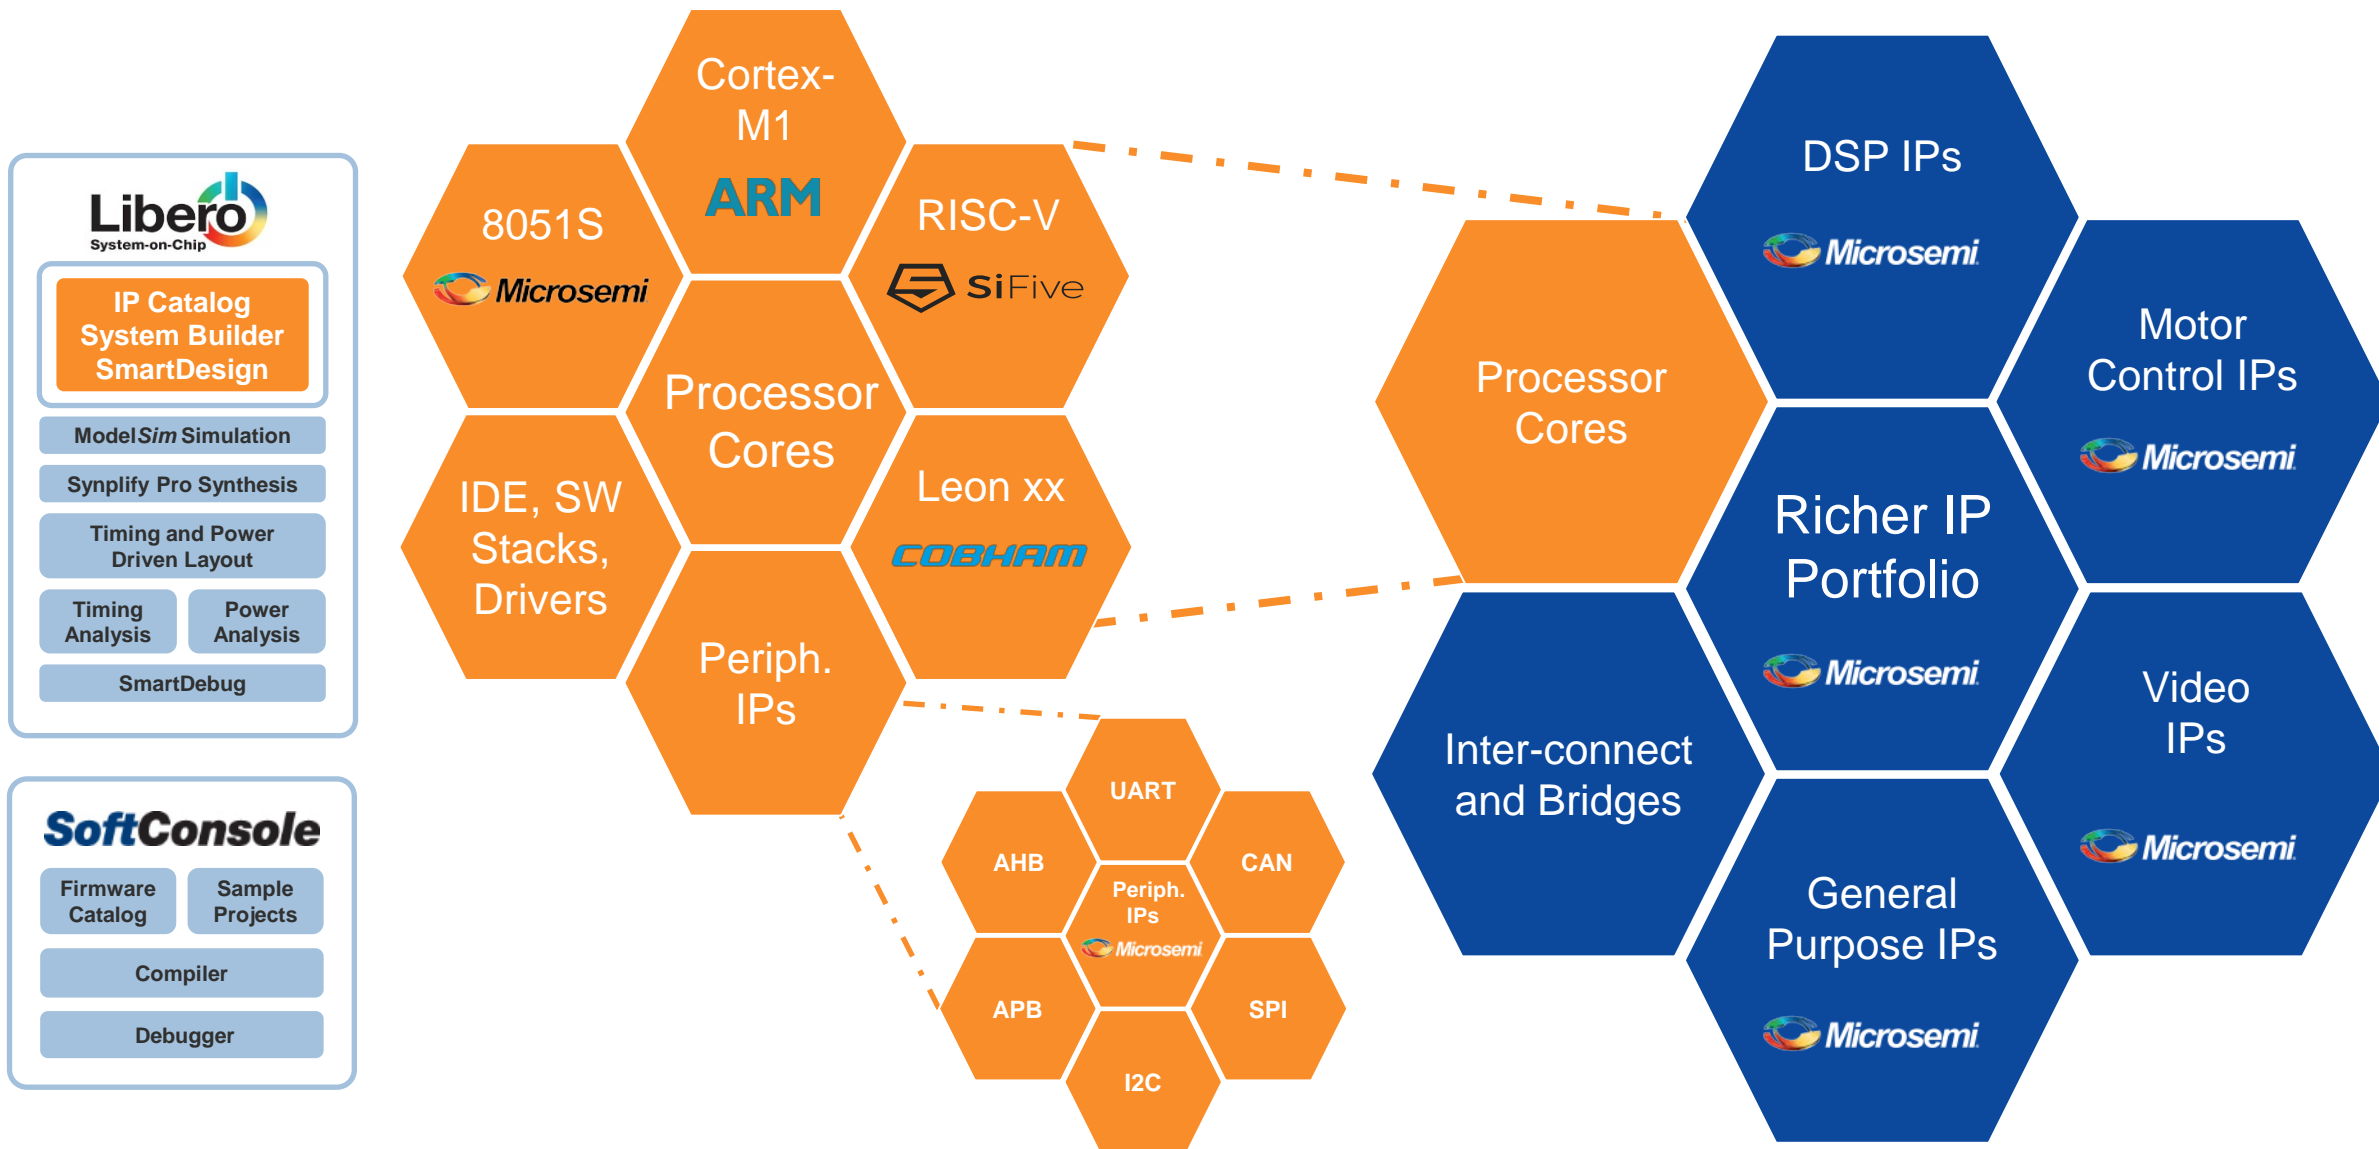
Libero
System-on-Chip

IP Catalog
System Builder
SmartDesign

ModelSim Simulation

Synplify Pro Synthesis

Timing and Power Driven Layout

Timing Analysis

Power Analysis

SmartDebug

SoftConsole

Firmware Catalog

Sample Projects

Compiler

Debugger

Cortex-M1
ARM

8051S
Microsemi

RISC-V
SiFive

Processor Cores

IDE, SW Stacks, Drivers

Leon xx
COBHAM

Periph. IPs

UART

AHB

CAN

Periph. IPs
Microsemi

APB

SPI

I2C

DSP IPs
Microsemi

Processor Cores

Motor Control IPs
Microsemi

Richer IP Portfolio
Microsemi

Inter-connect and Bridges

Video IPs
Microsemi

General Purpose IPs
Microsemi